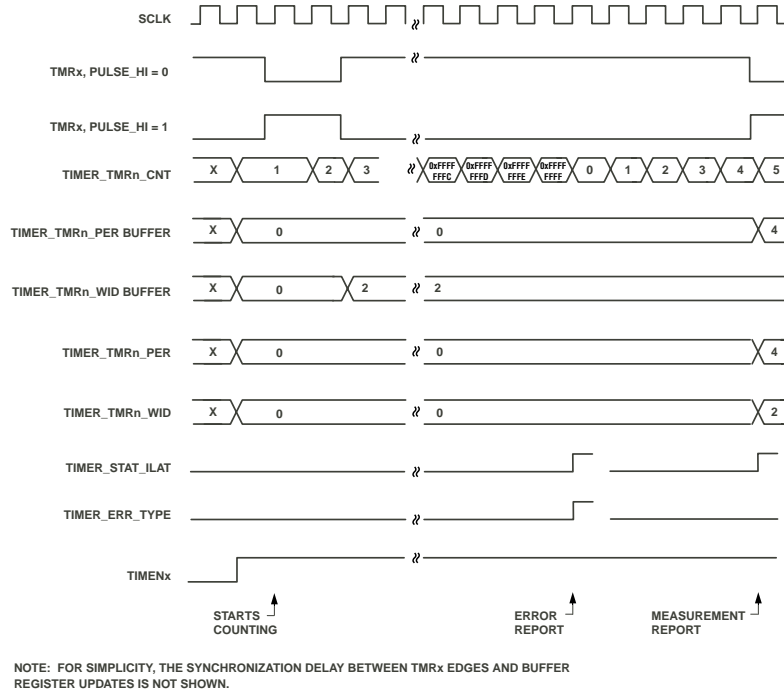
SCLK

TMRx, PULSE_HI = 0

TMRx, PULSE_HI = 1

TIMER_TMRn_CNT X 1 2 3 0xFFFF FFFC 0xFFFF FFFD 0xFFFF FFFE 0xFFFF FFFF 0 1 2 3 4 5

TIMER_TMRn_PER BUFFER X 0 0 4

TIMER_TMRn_WID BUFFER X 0 2 2

TIMER_TMRn_PER X 0 0 4

TIMER_TMRn_WID X 0 0 2

TIMER_STAT_ILAT

TIMER_ERR_TYPE

TIMENx

STARTS COUNTING

ERROR REPORT

MEASUREMENT REPORT

NOTE: FOR SIMPLICITY, THE SYNCHRONIZATION DELAY BETWEEN TMRx EDGES AND BUFFER REGISTER UPDATES IS NOT SHOWN.